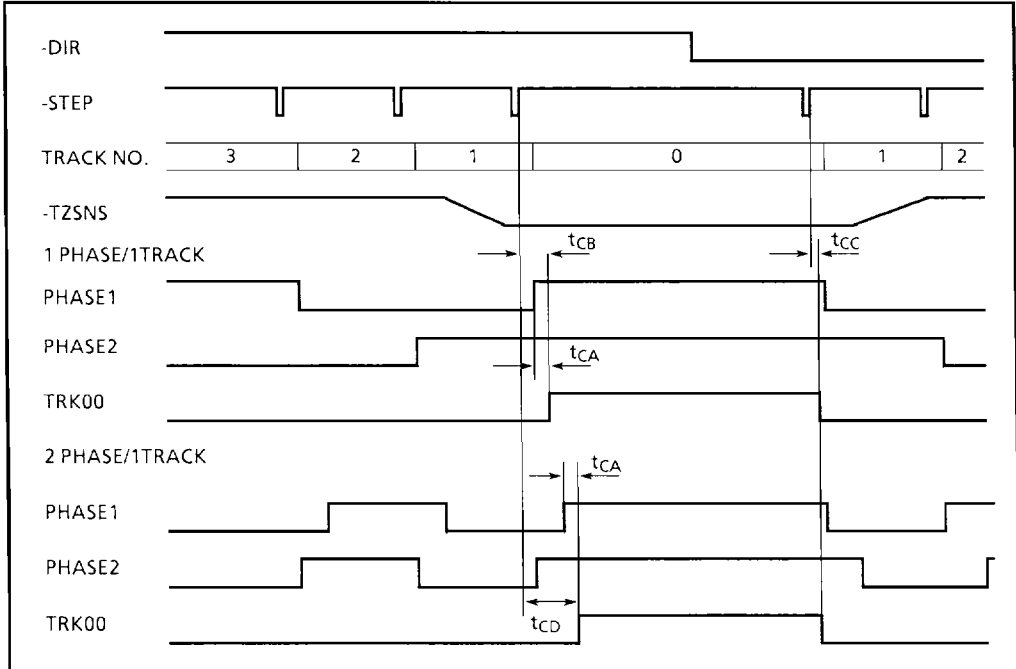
-DIR

-STEP

| TRACK NO. | 3 | 2 | 1 | 0 | 1 | 2 |
|---|---|---|---|---|---|---|

-TZSNS

1 PHASE/1TRACK

$t_{CB}$

$t_{CC}$

PHASE1

PHASE2

$t_{CA}$

TRK00

2 PHASE/1TRACK

$t_{CA}$

PHASE1

PHASE2

TRK00

$t_{CD}$